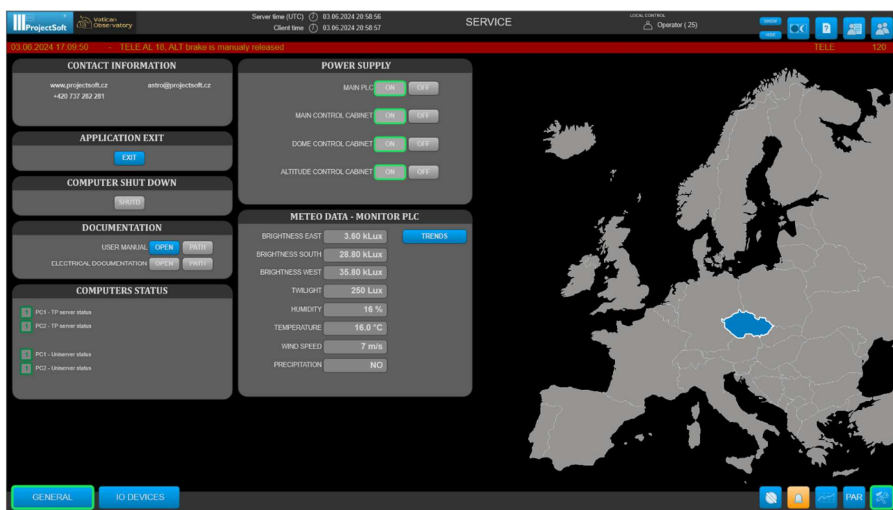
ProjectSoft
Vatican Observatory

Server time (UTC) 03.06.2024 20:58:56
Client time 03.06.2024 20:58:57

SERVICE

LOCAL CONTROL
Operator ( 25)

SHOW
HIDE

03.06.2024 17:09:50 - TELE AL 18, ALT brake is manualy released TELE 120

CONTACT INFORMATION

www.projectsoft.cz astro@projectsoft.cz
+420 737 282 281

APPLICATION EXIT

EXIT

COMPUTER SHUT DOWN

SHUTD

DOCUMENTATION

USER MANUAL OPEN PATH
ELCTRICAL DOCUMENTATION OPEN PATH

COMPUTERS STATUS

PC1 - TP server status
PC2 - TP server status

PC1 - Uniserver status
PC2 - Uniserver status

POWER SUPPLY

MAIN PLC ON OFF
MAIN CONTROL CABINET ON OFF
DOME CONTROL CABINET ON OFF
ALTITUDE CONTROL CABINET ON OFF

METEO DATA - MONITOR PLC

| | |
|---|---|
| BRIGHTNESS EAST | 3.60 kLux |
| BRIGHTNESS SOUTH | 28.80 kLux |
| BRIGHTNESS WEST | 35.80 kLux |
| TWILIGHT | 250 Lux |
| HUMIDITY | 16 % |
| TEMPERATURE | 16.0 °C |
| WIND SPEED | 7 m/s |
| PRECIPITATION | NO |

TRENDS

GENERAL IO DEVICES

PAR